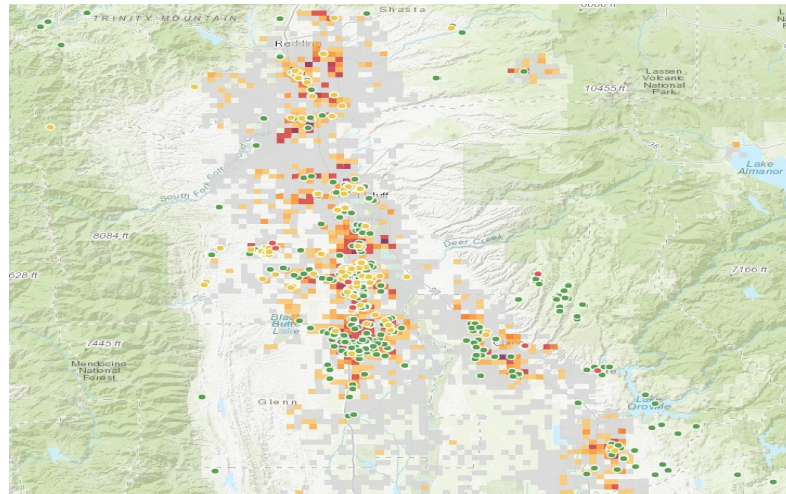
TRINITY MOUNTAIN
Shasta
Redding
Lassen Volcanic National Park
10455 ft
Lake Almanor
South Fork Cottonwood
8084 ft
Deer Creek
628 ft
7166 ft
7445 ft
Black Butte Lake
Mendocino National Forest
Glenn
Lake Oroville